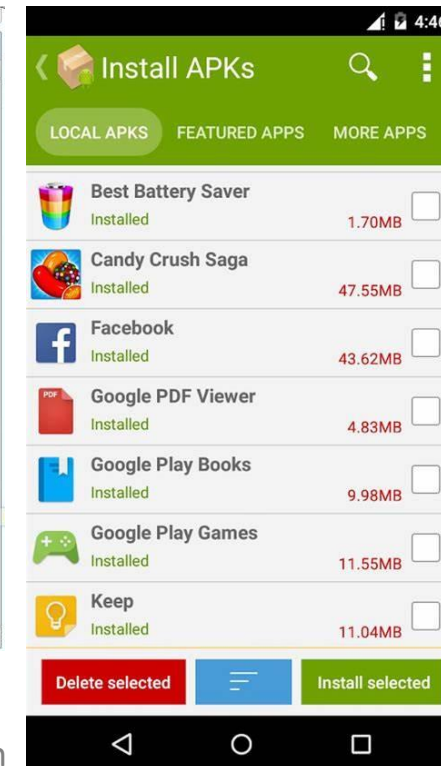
4:4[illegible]

Install APKs

LOCAL APKS FEATURED APPS MORE APPS

Best Battery Saver
Installed 1.70MB

Candy Crush Saga
Installed 47.55MB

Facebook
Installed 43.62MB

PDF
Google PDF Viewer
Installed 4.83MB

Google Play Books
Installed 9.98MB

Google Play Games
Installed 11.55MB

Keep
Installed 11.04MB

Delete selected
Install selected